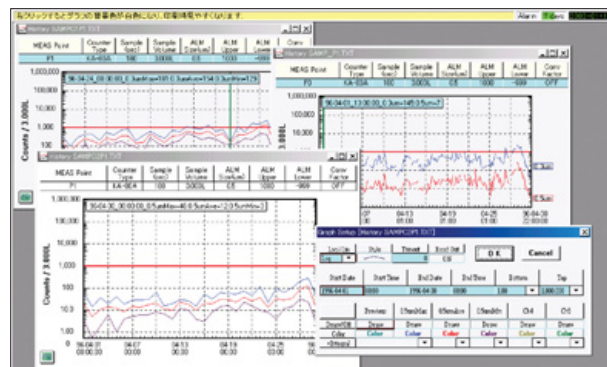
右クリックするとグラフの倍率表示が自由になり、印刷時間も少なくなります。

Alarm

Memory SAMPLE01.TXT

| MEAS Point | Counter Type | Sample Size() | Sample Volume | ALM Size(um) | ALM Upper | ALM Lower | Conv Factor |
|---|---|---|---|---|---|---|---|
| P1 | KA-05S | 100 | 3000L | 0.5 | 1000 | -999 | |

1,000,000

100,000

10,000

Counts / 3,000L

Memory SAMPLE02.TXT

| MEAS Point | Counter Type | Sample Size() | Sample Volume | ALM Size(um) | ALM Upper | ALM Lower | Conv Factor |
|---|---|---|---|---|---|---|---|
| P2 | KA-03A | 100 | 3000L | 0.5 | 1000 | -999 | OFF |

100,000

10,000

1,000

100

10

04-13

04-19

04-25

96-04-30

Memory SAMPLE03.TXT

| MEAS Point | Counter Type | Sample Size() | Sample Volume | ALM Size(um) | ALM Upper | ALM Lower | Conv Factor |
|---|---|---|---|---|---|---|---|
| P1 | KA-06A | 100 | 3000L | 0.5 | 1000 | -999 | OFF |

1,000,000

100,000

10,000

1,000

100

10.0

1.0

Counts / 3,000L

96-04-07 00:00

04-07 00:00

04-13 00:00

04-19 00:00

04-25 00:00

Graph Setup Memory SAMPLE01.TXT

Log/Lin

Style

Thresh

Excel Out

OK

Cancel

Log

Start Date

Start Time

End Date

End Time

Bottom

Top

1996-04-01

00:00

1996-04-30

00:00

1.00

1000.00

Preview

Draw/Off

Draw

Draw

Draw

Draw

Draw

Draw

Color

Color

Color

Color

Color

Color

Color